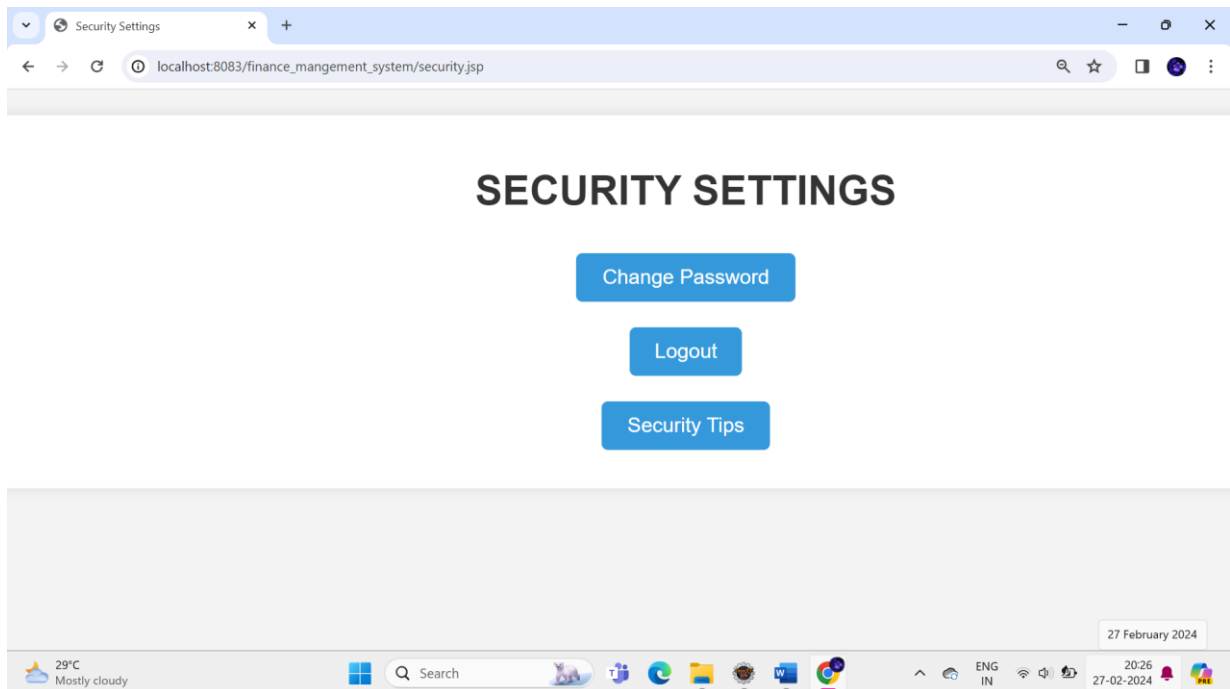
Security Settings

localhost:8083/finance_mangement_system/security.jsp

SECURITY SETTINGS

Change Password

Logout

Security Tips

27 February 2024

29°C
Mostly cloudy

Search

ENG
IN

20:26
27-02-2024